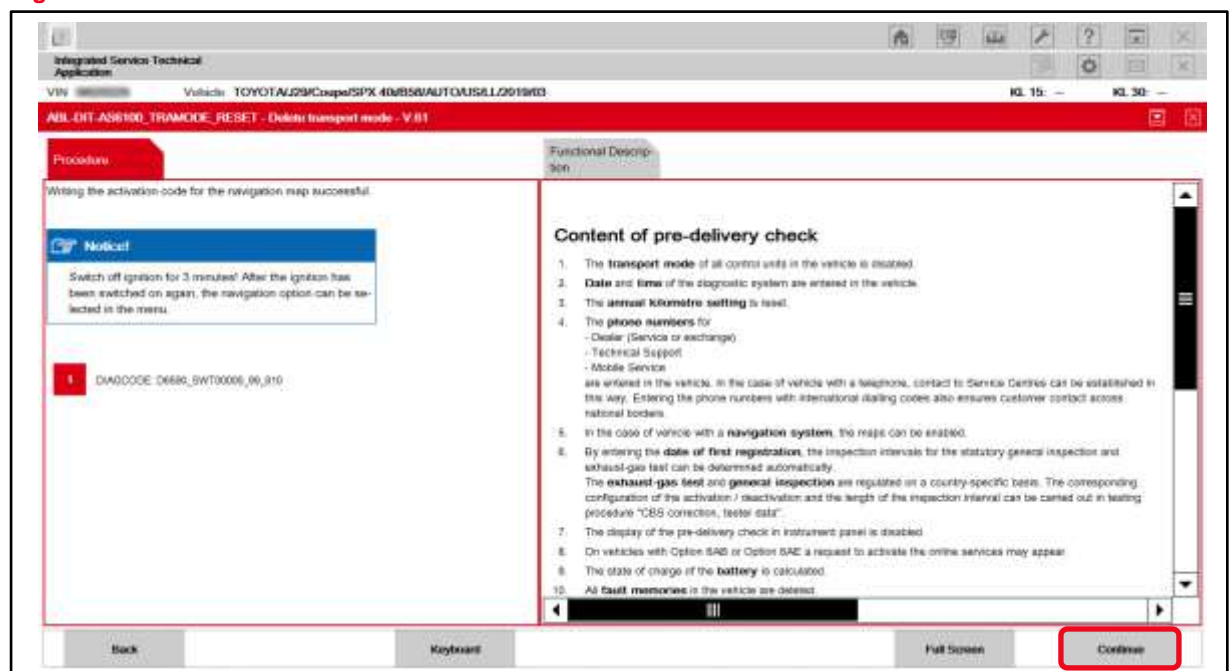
Integrated Service Technical Application

VIN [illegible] Vehicle TOYOTA/J29/Coupe/SPX 40i/B58/AUTO/US/LL/2019/03 Kl. 15: -- Kl. 30: --

ABL-DIT-AS6100_TRAMODE_RESET - Delete transport mode - V.61

Procedure

Functional Description

Writing the activation code for the navigation map successful.

Notice!

Switch off ignition for 3 minutes! After the ignition has been switched on again, the navigation option can be selected in the menu.

1 DIAGCODE: D6680_SWT00006_06_010

Content of pre-delivery check

1. The **transport mode** of all control units in the vehicle is disabled.
2. **Date** and **time** of the diagnostic system are entered in the vehicle.
3. The **annual kilometre setting** is reset.
4. The **phone numbers** for
- Dealer (Service or exchange)
- Technical Support
- Mobile Service
are entered in the vehicle. In the case of vehicle with a telephone, contact to Service Centres can be established in this way. Entering the phone numbers with international dialling codes also ensures customer contact across national borders.
5. In the case of vehicle with a **navigation system**, the maps can be enabled.
6. By entering the **date of first registration**, the inspection intervals for the statutory general inspection and exhaust-gas test can be determined automatically.
The **exhaust-gas test** and **general inspection** are regulated on a country-specific basis. The corresponding configuration of the activation / deactivation and the length of the inspection interval can be carried out in testing procedure "CBS correction, tester data".
7. The display of the pre-delivery check in instrument panel is disabled.
8. On vehicles with Option 6AB or Option 6AE a request to activate the online services may appear.
9. The state of charge of the **battery** is calculated.
10. All **fault memories** in the vehicle are deleted.

Back Keyboard Full Screen Continue